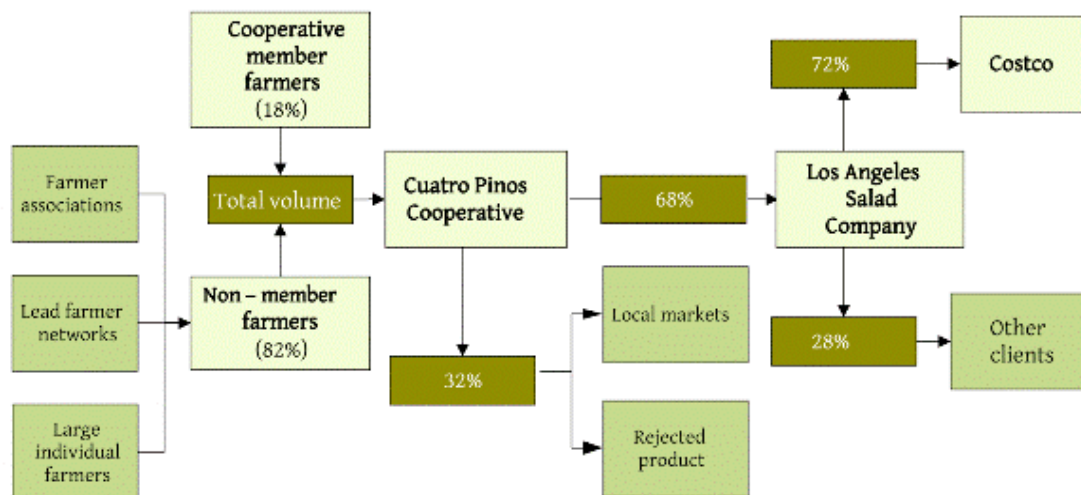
Cooperative member farmers (18%)

Farmer associations

Lead farmer networks

Large individual farmers

Total volume

Non – member farmers (82%)

Cuatro Pinos Cooperative

68%

32%

Local markets

Rejected product

72%

Costco

Los Angeles Salad Company

28%

Other clients